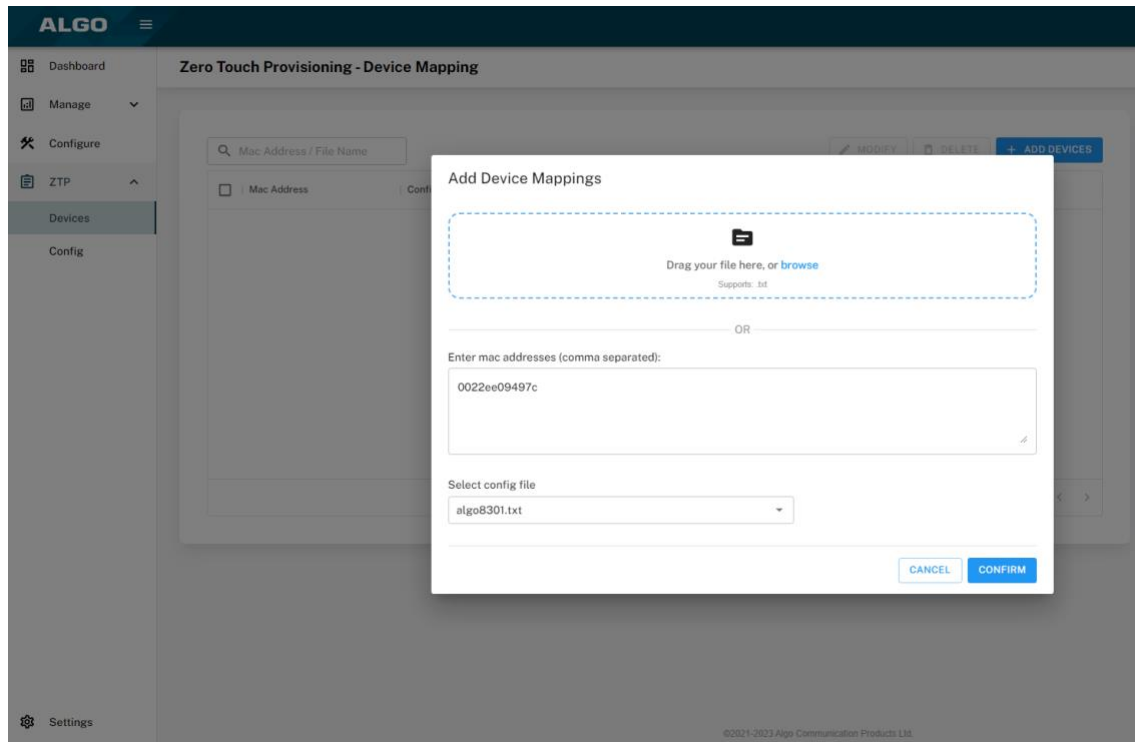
ALGO

Dashboard
Manage
Configure
ZTP
Devices
Config

Settings

Zero Touch Provisioning - Device Mapping

Mac Address / File Name

MODIFY
DELETE
+ ADD DEVICES

Mac Address
Conf

Add Device Mappings

Drag your file here, or browse
Supports: .txt

OR

Enter mac addresses (comma separated):

0022ee09497c

Select config file

algo8301.txt

CANCEL
CONFIRM

©2021-2023 Algo Communication Products Ltd.